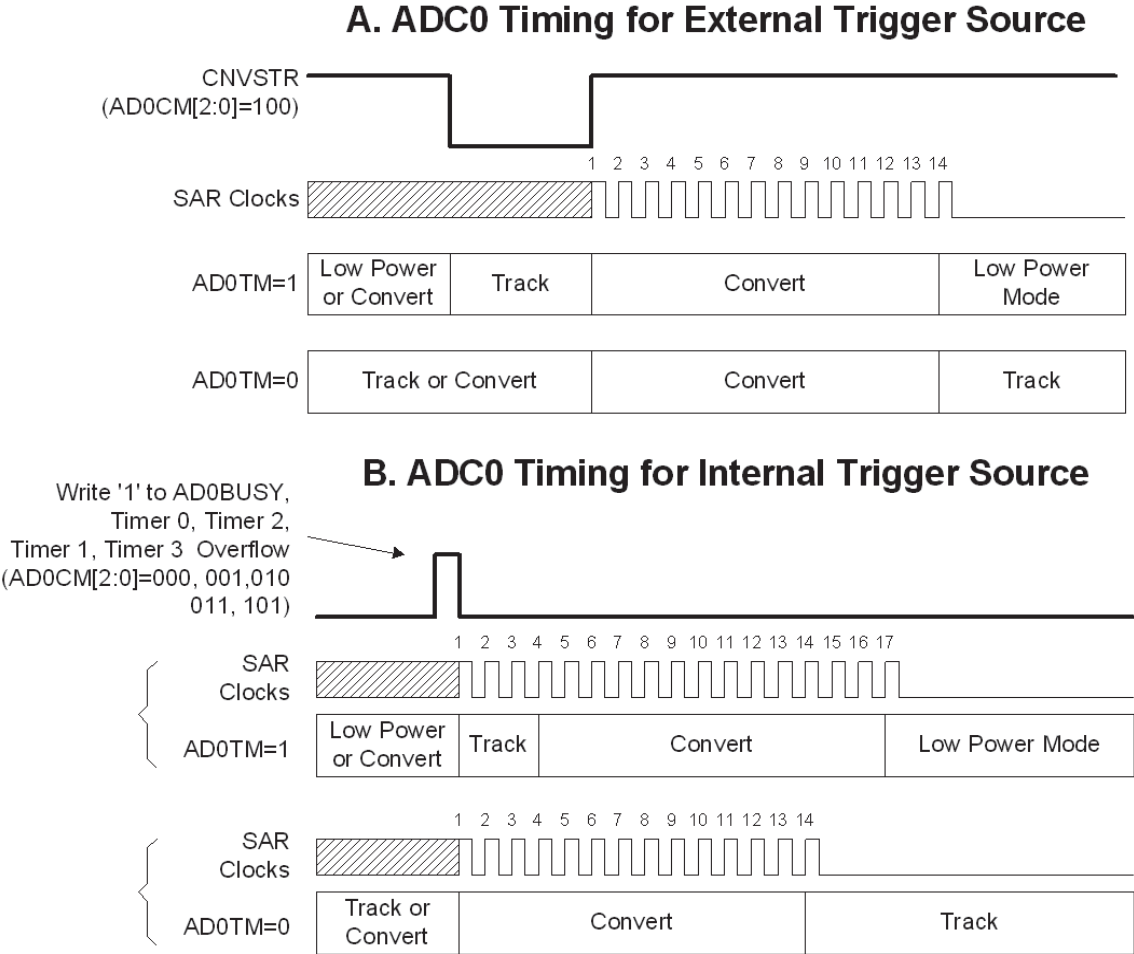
A. ADC0 Timing for External Trigger Source

CNVSTR (AD0CM[2:0]=100)

1 2 3 4 5 6 7 8 9 10 11 12 13 14

SAR Clocks

AD0TM=1

| Low Power or Convert | Track | Convert | Low Power Mode |
|---|---|---|---|

AD0TM=0

| Track or Convert | Convert | Track |
|---|---|---|

B. ADC0 Timing for Internal Trigger Source

Write '1' to AD0BUSY, Timer 0, Timer 2, Timer 1, Timer 3 Overflow (AD0CM[2:0]=000, 001,010 011, 101)

1 2 3 4 5 6 7 8 9 10 11 12 13 14 15 16 17

SAR Clocks

AD0TM=1

| Low Power or Convert | Track | Convert | Low Power Mode |
|---|---|---|---|

1 2 3 4 5 6 7 8 9 10 11 12 13 14

SAR Clocks

AD0TM=0

| Track or Convert | Convert | Track |
|---|---|---|